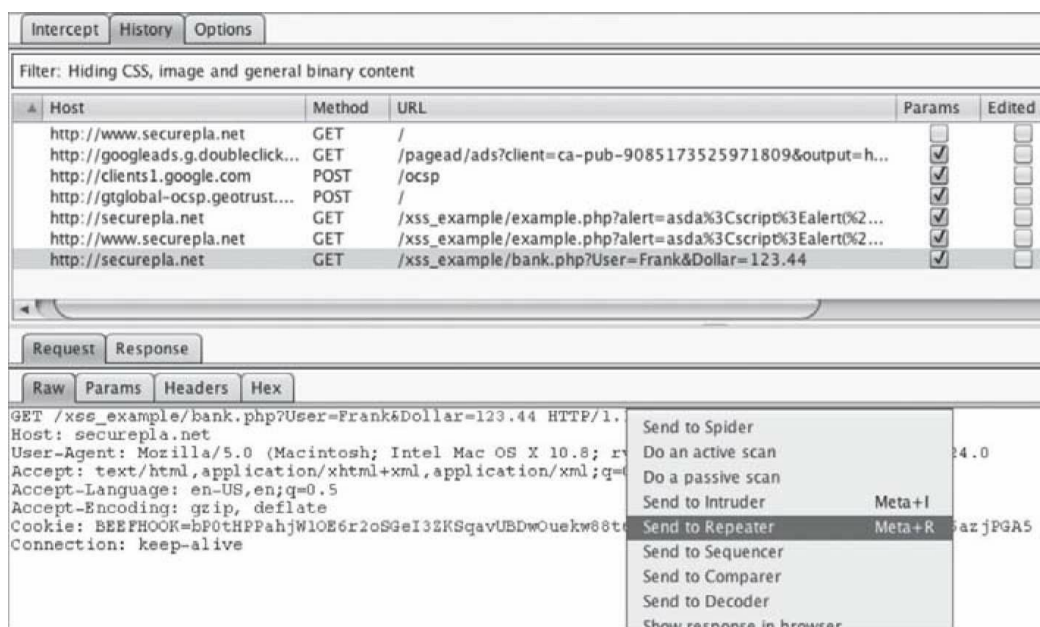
Intercept | History | Options

Filter: Hiding CSS, image and general binary content

| Host | Method | URL | Params | Edited |
|---|---|---|---|---|
| http://www.securepla.net | GET | / | | |
| http://googleads.g.doubleclick... | GET | /pagead/ads?client=ca-pub-9085173525971809&output=h... | ✓ | |
| http://clients1.google.com | POST | /ocsp | ✓ | |
| http://gtglobal-ocsp.geotrust.... | POST | / | ✓ | |
| http://securepla.net | GET | /xss_example/example.php?alert=asda%3Cscript%3Ealert(%2... | ✓ | |
| http://www.securepla.net | GET | /xss_example/example.php?alert=asda%3Cscript%3Ealert(%2... | ✓ | |
| http://securepla.net | GET | /xss_example/bank.php?User=Frank&Dollar=123.44 | ✓ | |

Request | Response

Raw | Params | Headers | Hex

GET /xss_example/bank.php?User=Frank&Dollar=123.44 HTTP/1.
Host: securepla.net
User-Agent: Mozilla/5.0 (Macintosh; Intel Mac OS X 10.8; r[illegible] 4.0
Accept: text/html,application/xhtml+xml,application/xml;q=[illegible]
Accept-Language: en-US,en;q=0.5
Accept-Encoding: gzip, deflate
Cookie: BEEFHOOK=bP0tHPPahjW1OE6r2oSGeI3ZKSqavUBDwOuekw88t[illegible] azjPGA5
Connection: keep-alive

Send to Spider
Do an active scan
Do a passive scan
Send to Intruder Meta+I
Send to Repeater Meta+R
Send to Sequencer
Send to Comparer
Send to Decoder
Show response in browser